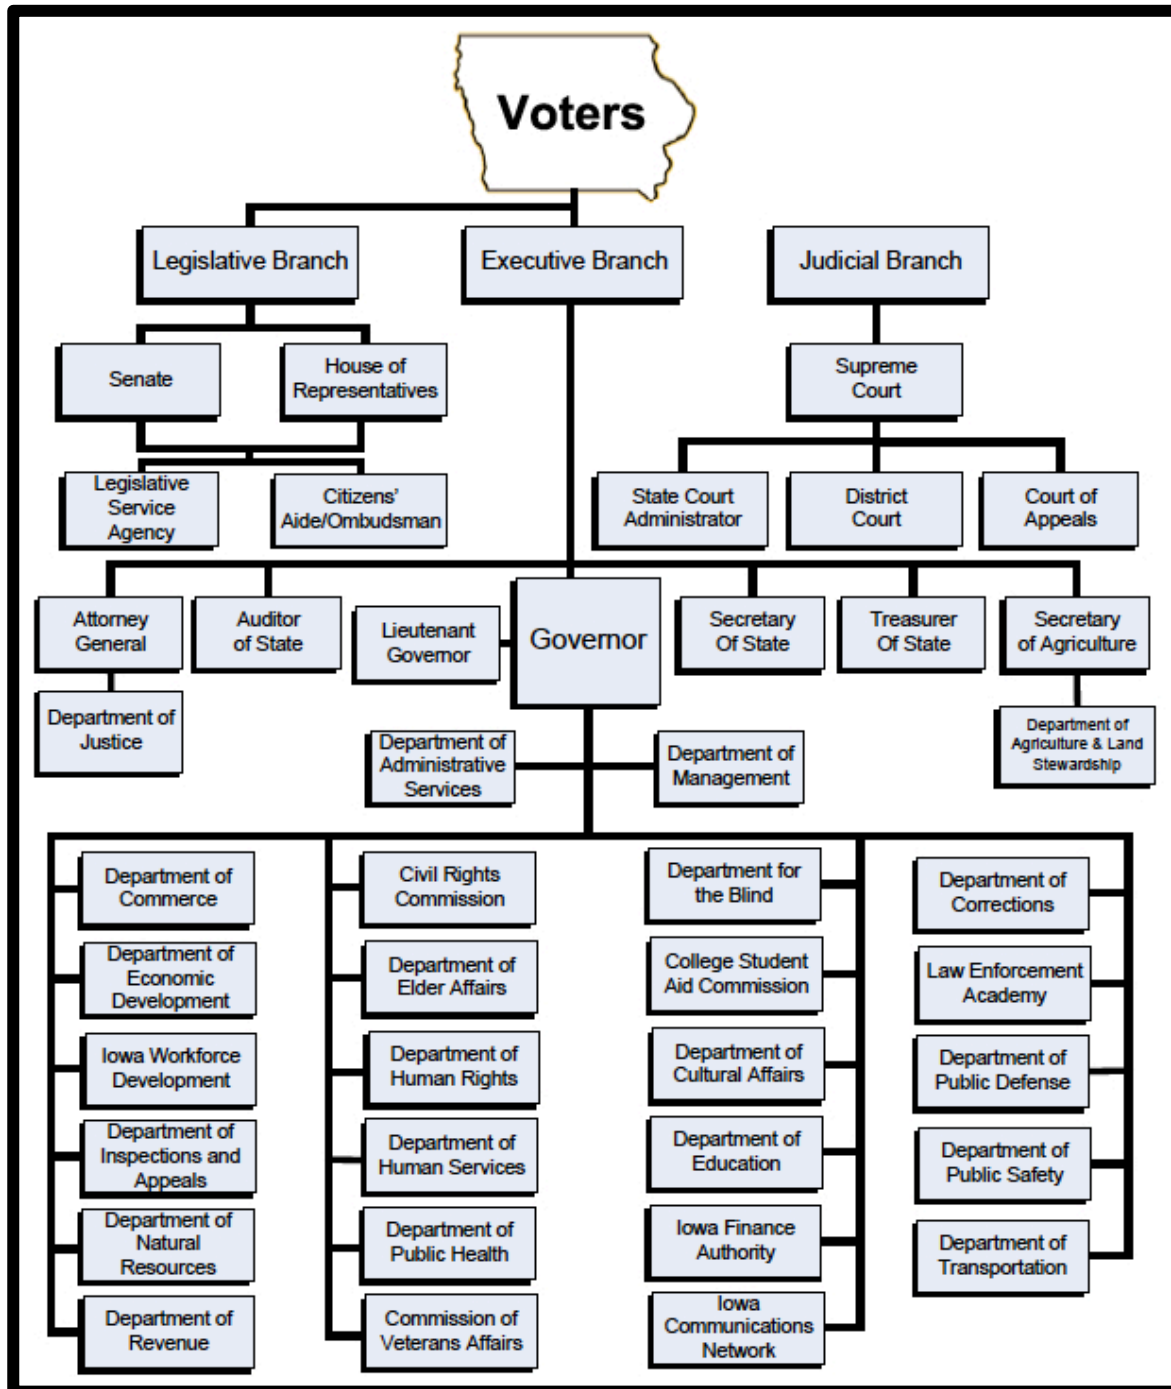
Voters

Legislative Branch

Executive Branch

Judicial Branch

Senate

House of Representatives

Legislative Service Agency

Citizens' Aide/Ombudsman

Supreme Court

State Court Administrator

District Court

Court of Appeals

Attorney General

Auditor of State

Lieutenant Governor

Governor

Secretary Of State

Treasurer Of State

Secretary of Agriculture

Department of Justice

Department of Administrative Services

Department of Management

Department of Agriculture & Land Stewardship

Department of Commerce

Department of Economic Development

Iowa Workforce Development

Department of Inspections and Appeals

Department of Natural Resources

Department of Revenue

Civil Rights Commission

Department of Elder Affairs

Department of Human Rights

Department of Human Services

Department of Public Health

Commission of Veterans Affairs

Department for the Blind

College Student Aid Commission

Department of Cultural Affairs

Department of Education

Iowa Finance Authority

Iowa Communications Network

Department of Corrections

Law Enforcement Academy

Department of Public Defense

Department of Public Safety

Department of Transportation